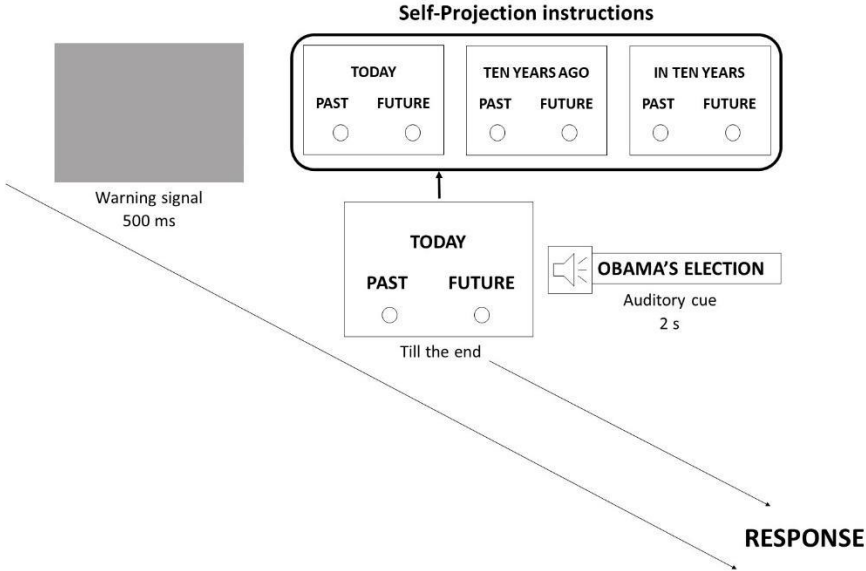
Self-Projection instructions

TODAY
PAST FUTURE

TEN YEARS AGO
PAST FUTURE

IN TEN YEARS
PAST FUTURE

Warning signal
500 ms

TODAY
PAST FUTURE

Till the end

OBAMA'S ELECTION

Auditory cue
2 s

RESPONSE